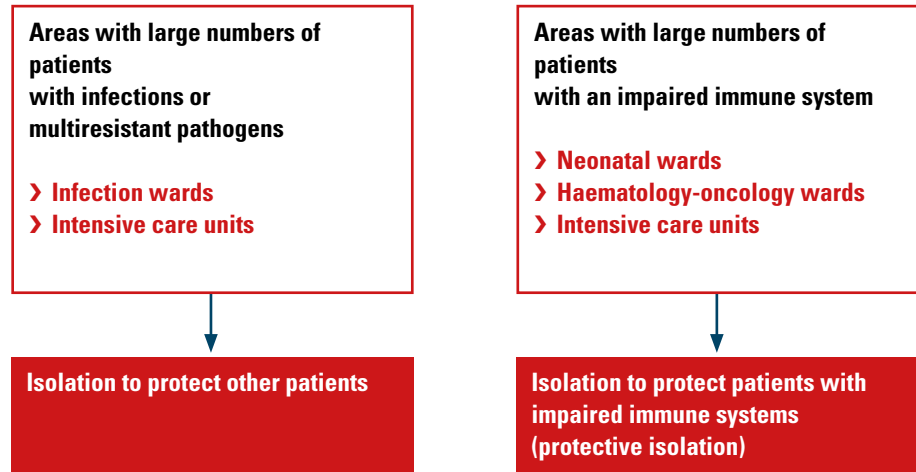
Areas with large numbers of patients with infections or multiresistant pathogens

› Infection wards
› Intensive care units

Isolation to protect other patients

Areas with large numbers of patients with an impaired immune system

› Neonatal wards
› Haematology-oncology wards
› Intensive care units

Isolation to protect patients with impaired immune systems (protective isolation)